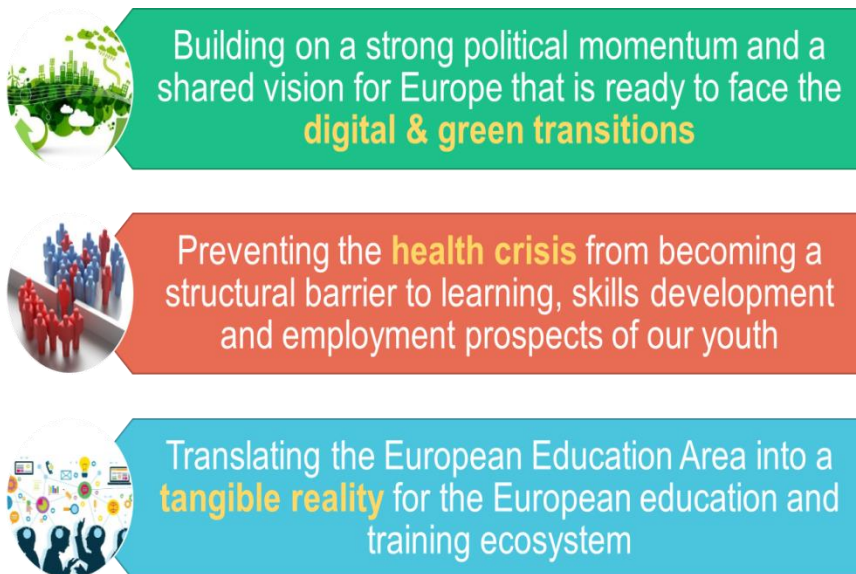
Building on a strong political momentum and a shared vision for Europe that is ready to face the digital & green transitions

Preventing the health crisis from becoming a structural barrier to learning, skills development and employment prospects of our youth

Translating the European Education Area into a tangible reality for the European education and training ecosystem